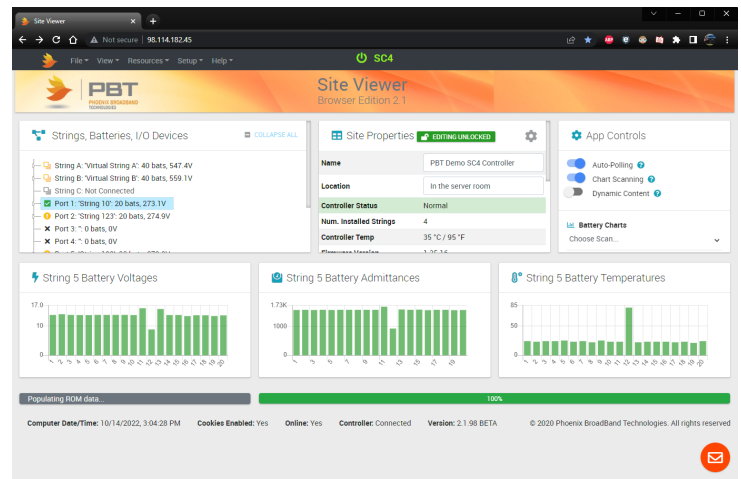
Site Viewer
Not secure | 98.114.182.45
File ▾ View ▾ Resources ▾ Setup ▾ Help ▾
SC4
PBT
PHOENIX BROADBAND TECHNOLOGIES
Site Viewer
Browser Edition 2.1

Strings, Batteries, I/O Devices
COLLAPSE ALL
String A: 'Virtual String A': 40 bats, 547.4V
String B: 'Virtual String B': 40 bats, 559.1V
String C: Not Connected
Port 1: 'String 10': 20 bats, 273.1V
Port 2: 'String 123': 20 bats, 274.9V
Port 3: '': 0 bats, 0V
Port 4: '': 0 bats, 0V

Site Properties
EDITING UNLOCKED

| Name | PBT Demo SC4 Controller |
|---|---|
| Location | In the server room |
| Controller Status | Normal |
| Num. Installed Strings | 4 |
| Controller Temp | 35 °C / 95 °F |
| Firmware Version | 1.35.16 |

App Controls
Auto-Polling
Chart Scanning
Dynamic Content
Battery Charts
Choose Scan...

String 5 Battery Voltages
17.0
10
0
1 2 3 4 5 6 7 8 9 10 11 12 13 14 15 16 17 18 19 20

String 5 Battery Admittances
1.73K
1000
0
1 3 5 7 9 11 13 15 17 19

String 5 Battery Temperatures
85
50
25
0
1 2 3 4 5 6 7 8 9 10 11 12 13 14 15 16 17 18 19 20

Populating ROM data...
100%

Computer Date/Time: 10/14/2022, 3:04:28 PM Cookies Enabled: Yes Online: Yes Controller: Connected Version: 2.1.98 BETA © 2020 Phoenix BroadBand Technologies. All rights reserved